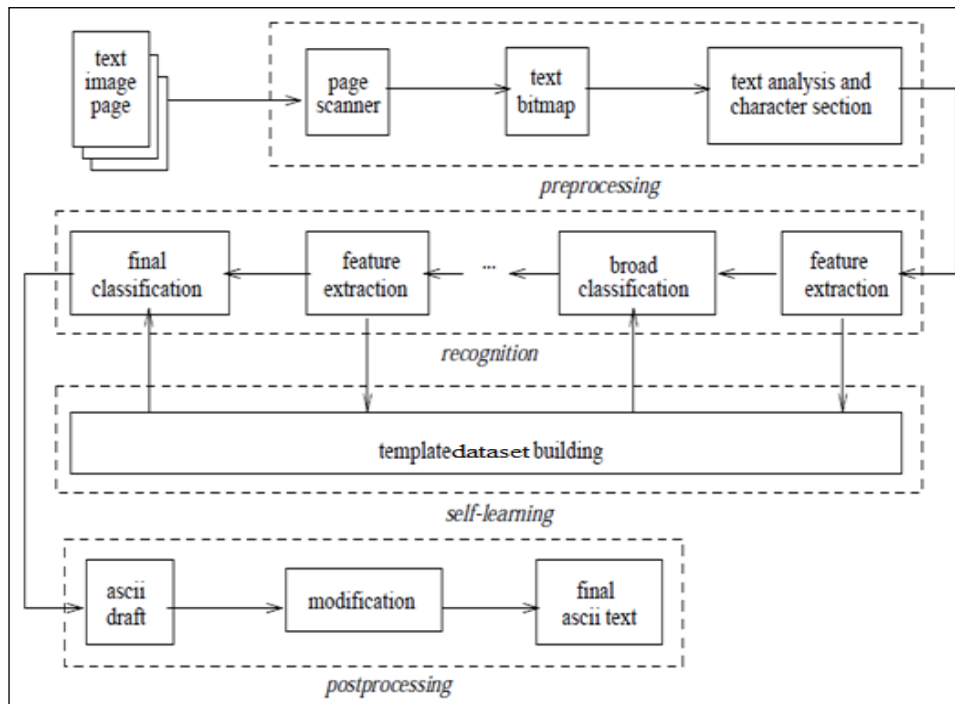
text image page

page scanner

text bitmap

text analysis and character section

preprocessing

final classification

feature extraction

...

broad classification

feature extraction

recognition

templatedataset building

self-learning

ascii draft

modification

final ascii text

postprocessing